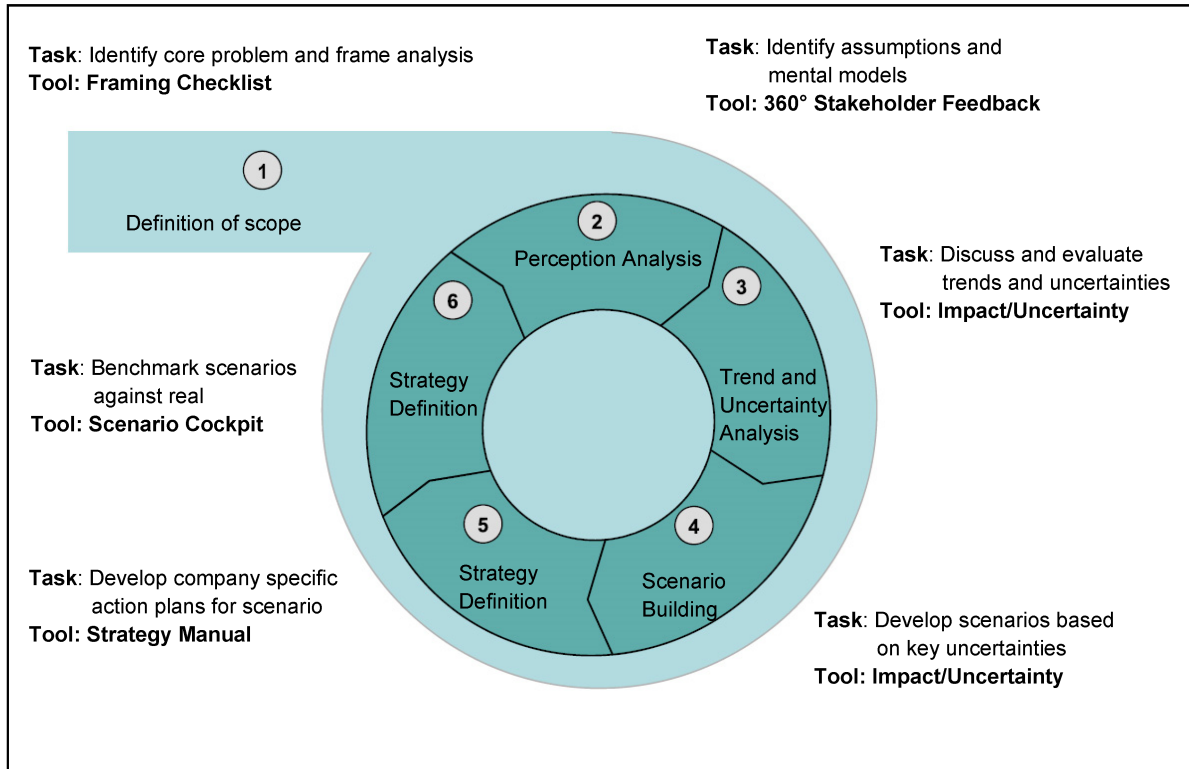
Task: Identify core problem and frame analysis
Tool: Framing Checklist

Task: Identify assumptions and mental models
Tool: 360° Stakeholder Feedback

1
Definition of scope

2
Perception Analysis

3
Trend and Uncertainty Analysis

4
Scenario Building

5
Strategy Definition

6
Strategy Definition

Task: Discuss and evaluate trends and uncertainties
Tool: Impact/Uncertainty

Task: Benchmark scenarios against real
Tool: Scenario Cockpit

Task: Develop company specific action plans for scenario
Tool: Strategy Manual

Task: Develop scenarios based on key uncertainties
Tool: Impact/Uncertainty